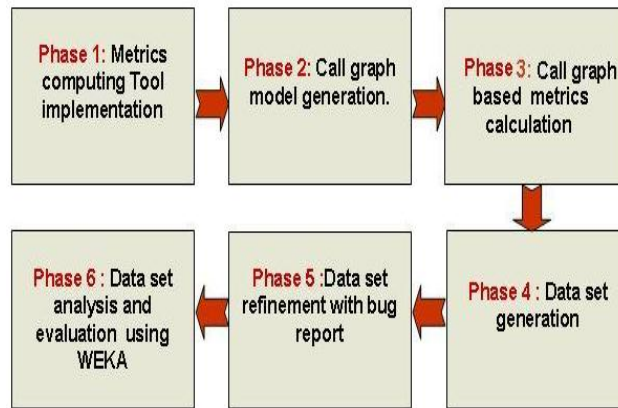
Phase 1: Metrics computing Tool implementation

Phase 2: Call graph model generation.

Phase 3: Call graph based metrics calculation

Phase 4 : Data set generation

Phase 5 :Data set refinement with bug report

Phase 6 : Data set analysis and evaluation using WEKA